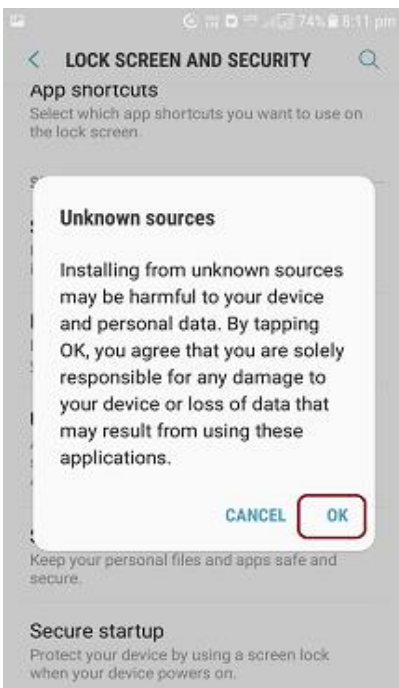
74% 8:11 pm

LOCK SCREEN AND SECURITY

App shortcuts
Select which app shortcuts you want to use on the lock screen.

Unknown sources

Installing from unknown sources may be harmful to your device and personal data. By tapping OK, you agree that you are solely responsible for any damage to your device or loss of data that may result from using these applications.

CANCEL OK

Keep your personal files and apps safe and secure.

Secure startup
Protect your device by using a screen lock when your device powers on.